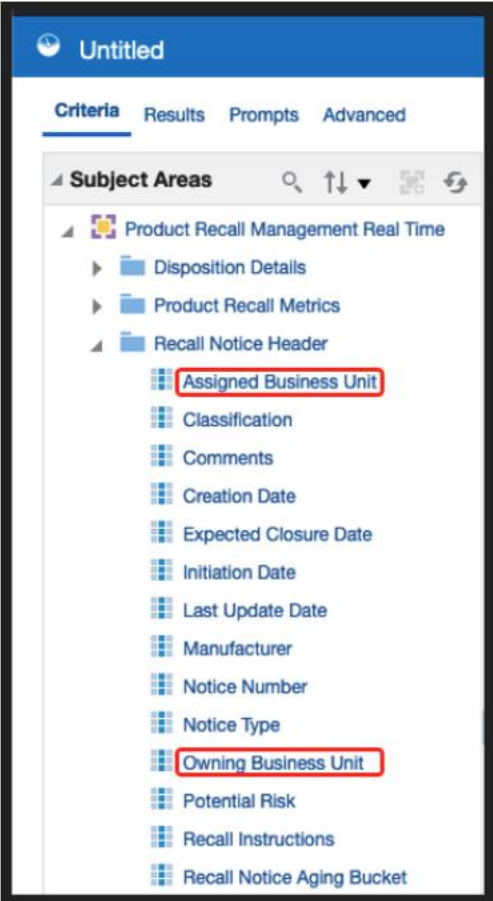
Untitled

Criteria Results Prompts Advanced

Subject Areas

Product Recall Management Real Time
Disposition Details
Product Recall Metrics
Recall Notice Header
Assigned Business Unit
Classification
Comments
Creation Date
Expected Closure Date
Initiation Date
Last Update Date
Manufacturer
Notice Number
Notice Type
Owning Business Unit
Potential Risk
Recall Instructions
Recall Notice Aging Bucket